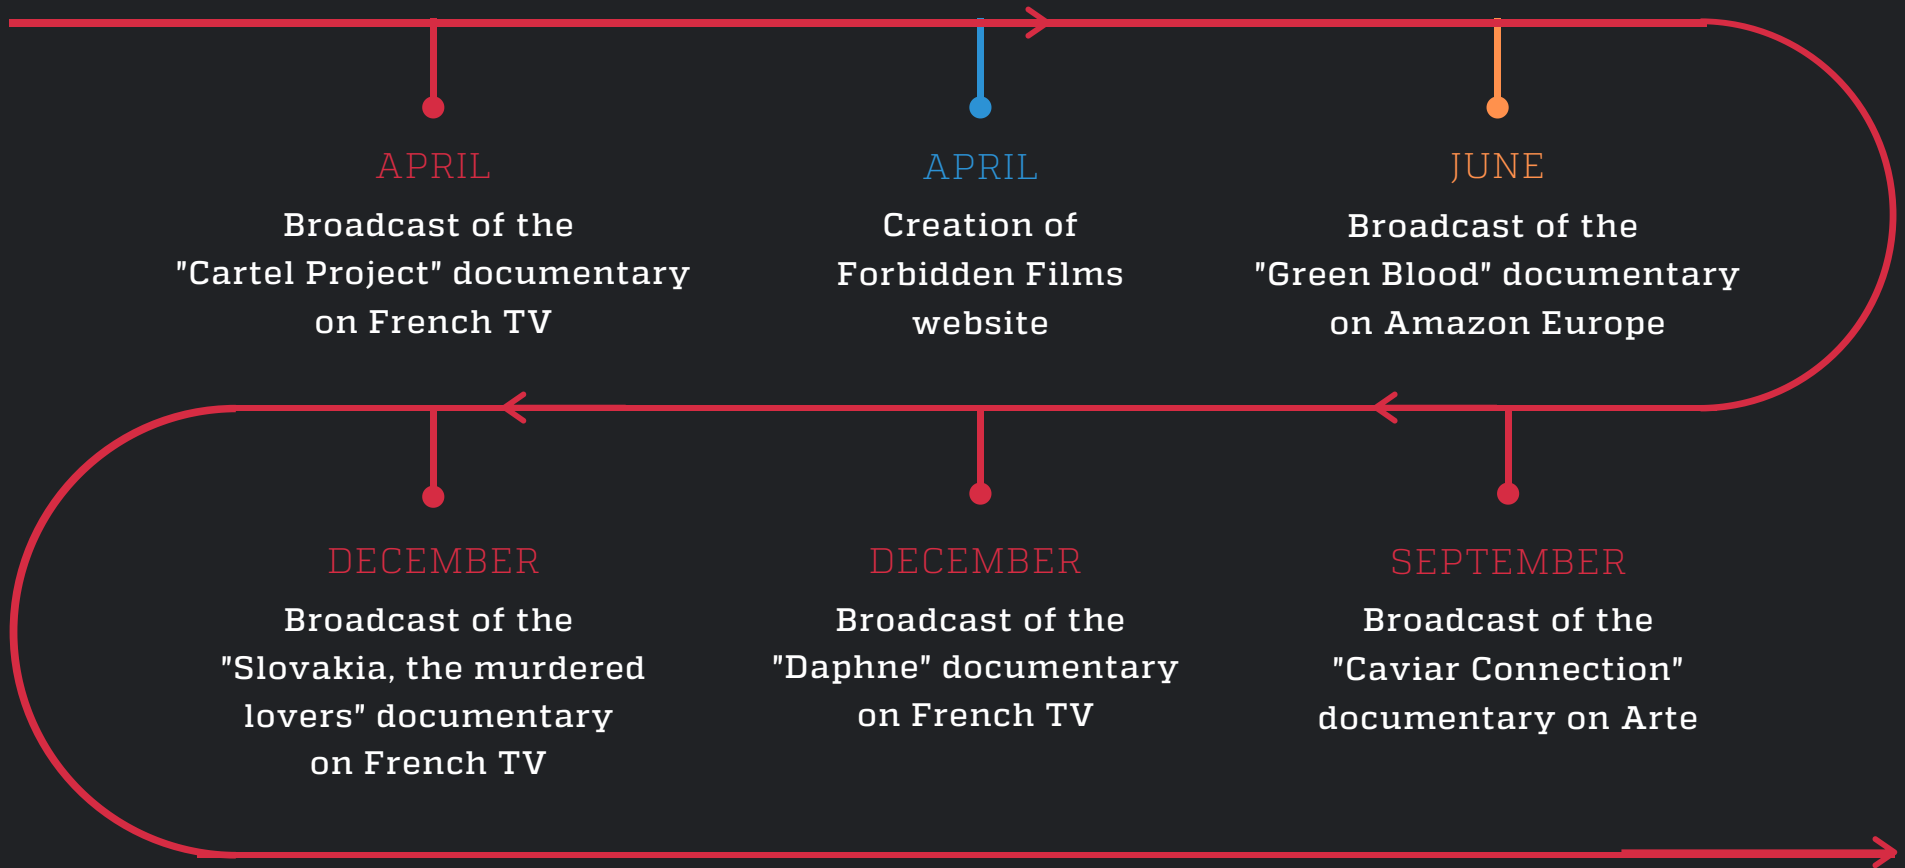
APRIL
Broadcast of the "Cartel Project" documentary on French TV

APRIL
Creation of Forbidden Films website

JUNE
Broadcast of the "Green Blood" documentary on Amazon Europe

SEPTEMBER
Broadcast of the "Caviar Connection" documentary on Arte

DECEMBER
Broadcast of the "Daphne" documentary on French TV

DECEMBER
Broadcast of the "Slovakia, the murdered lovers" documentary on French TV